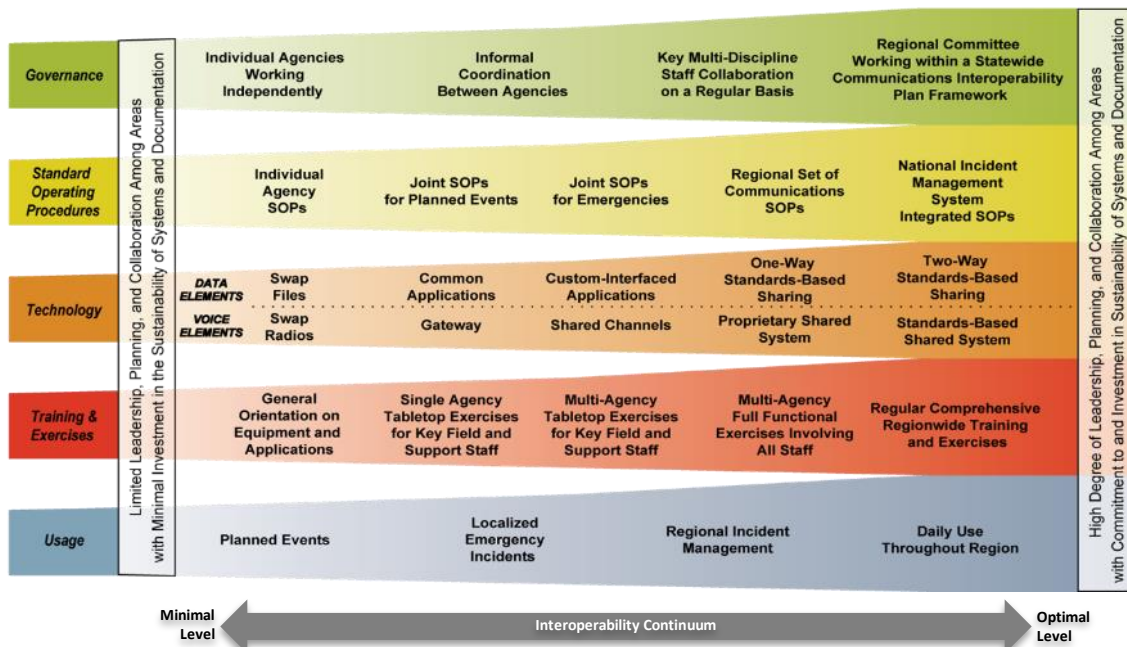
Governance

Limited Leadership, Planning, and Collaboration Among Areas with Minimal Investment in the Sustainability of Systems and Documentation

Individual Agencies Working Independently

Informal Coordination Between Agencies

Key Multi-Discipline Staff Collaboration on a Regular Basis

Regional Committee Working within a Statewide Communications Interoperability Plan Framework

High Degree of Leadership, Planning, and Collaboration Among Areas with Commitment to and Investment in Sustainability of Systems and Documentation

Standard Operating Procedures

Individual Agency SOPs

Joint SOPs for Planned Events

Joint SOPs for Emergencies

Regional Set of Communications SOPs

National Incident Management System Integrated SOPs

Technology

DATA ELEMENTS

Swap Files

Common Applications

Custom-Interfaced Applications

One-Way Standards-Based Sharing

Two-Way Standards-Based Sharing

VOICE ELEMENTS

Swap Radios

Gateway

Shared Channels

Proprietary Shared System

Standards-Based Shared System

Training & Exercises

General Orientation on Equipment and Applications

Single Agency Tabletop Exercises for Key Field and Support Staff

Multi-Agency Tabletop Exercises for Key Field and Support Staff

Multi-Agency Full Functional Exercises Involving All Staff

Regular Comprehensive Regionwide Training and Exercises

Usage

Planned Events

Localized Emergency Incidents

Regional Incident Management

Daily Use Throughout Region

Minimal Level

Interoperability Continuum

Optimal Level